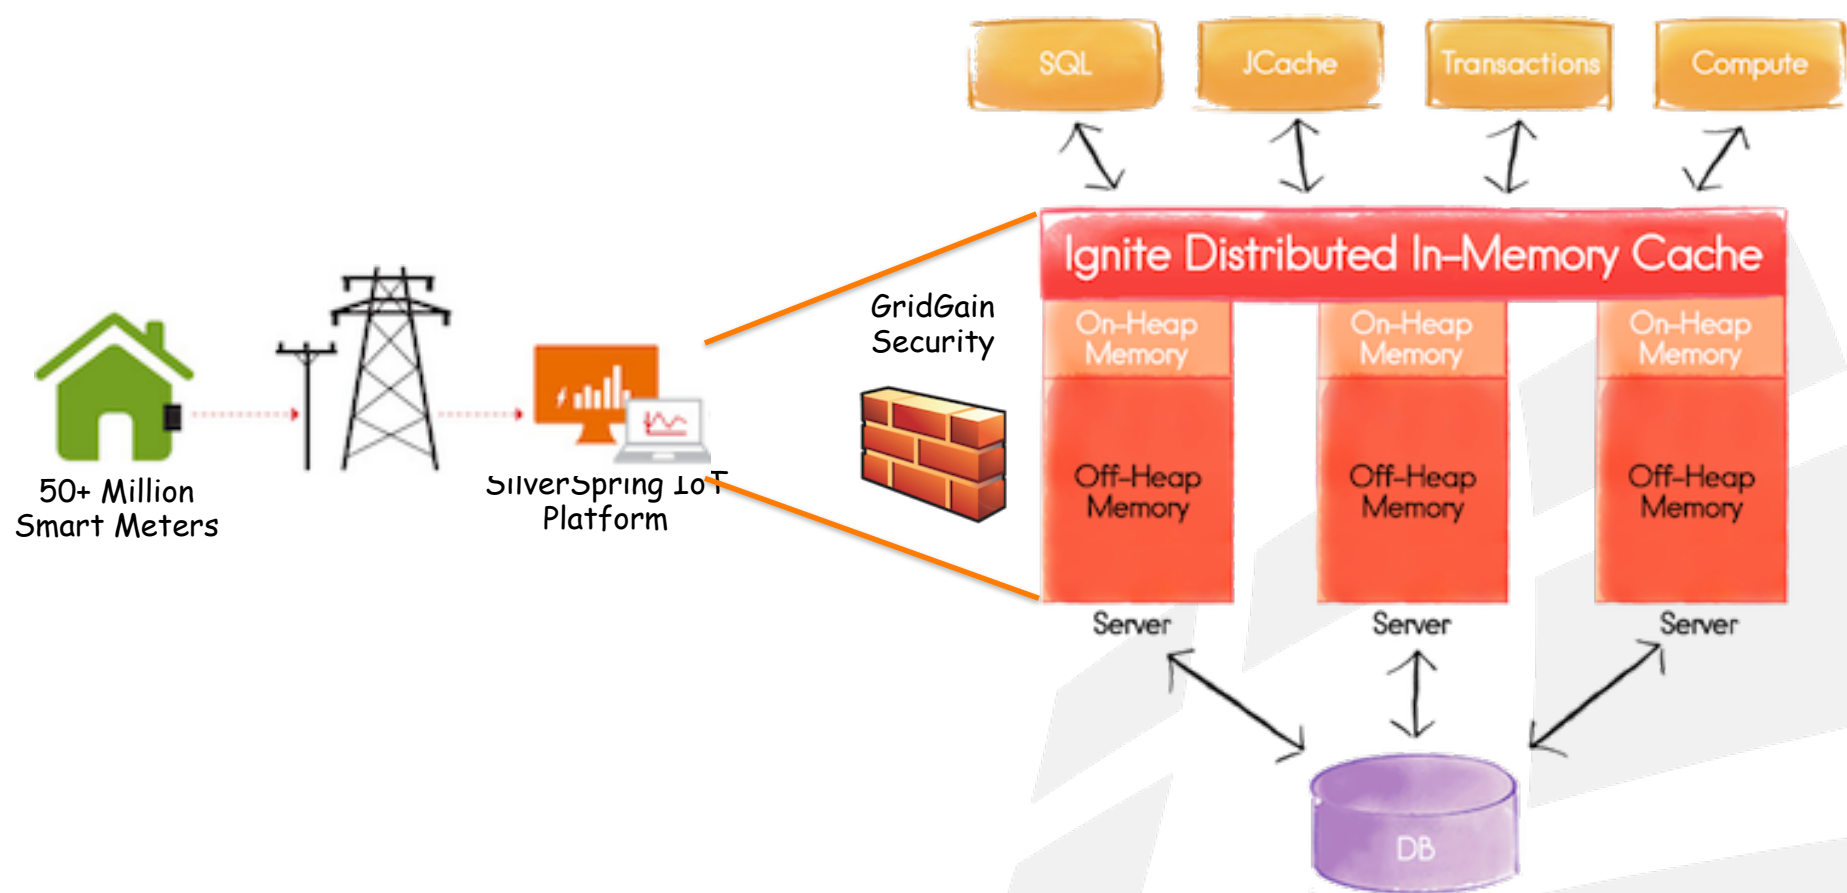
SQL

JCache

Transactions

Compute

Ignite Distributed In-Memory Cache

On-Heap Memory

On-Heap Memory

On-Heap Memory

Off-Heap Memory

Off-Heap Memory

Off-Heap Memory

Server

Server

Server

DB

GridGain Security

50+ Million Smart Meters

SilverSpring IoT Platform